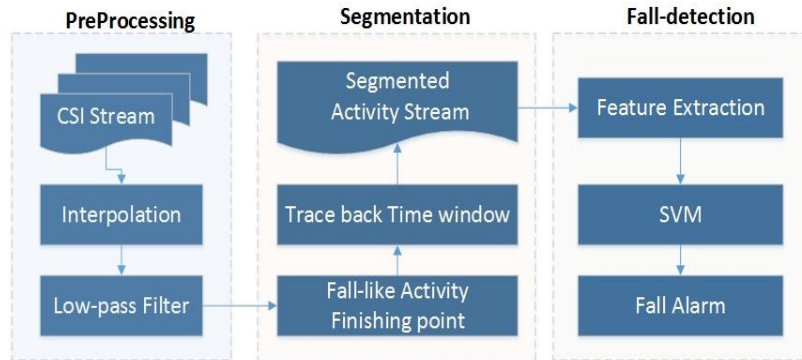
PreProcessing

CSI Stream

Interpolation

Low-pass Filter

Segmentation

Segmented Activity Stream

Trace back Time window

Fall-like Activity Finishing point

Fall-detection

Feature Extraction

SVM

Fall Alarm